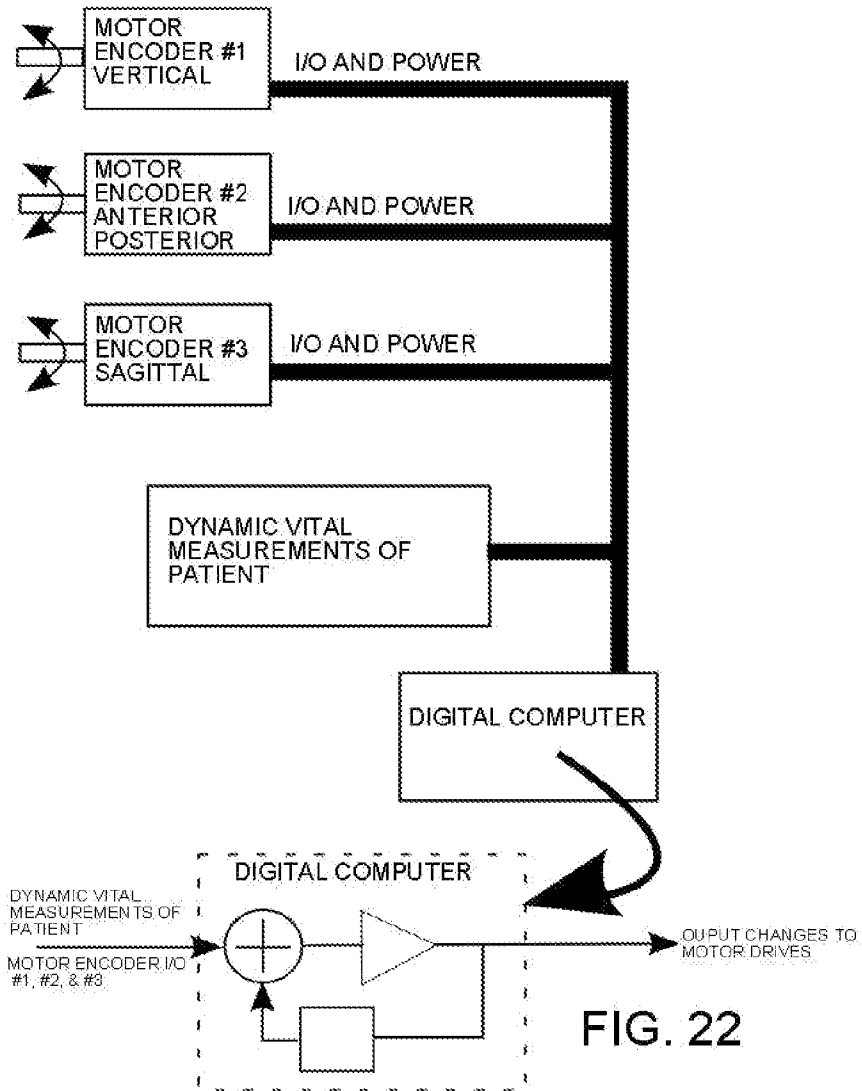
MOTOR ENCODER #1 VERTICAL

I/O AND POWER

MOTOR ENCODER #2 ANTERIOR POSTERIOR

I/O AND POWER

MOTOR ENCODER #3 SAGITTAL

I/O AND POWER

DYNAMIC VITAL MEASUREMENTS OF PATIENT

DIGITAL COMPUTER

DIGITAL COMPUTER

DYNAMIC VITAL MEASUREMENTS OF PATIENT

MOTOR ENCODER I/O #1, #2, & #3

OUPUT CHANGES TO MOTOR DRIVES

FIG. 22